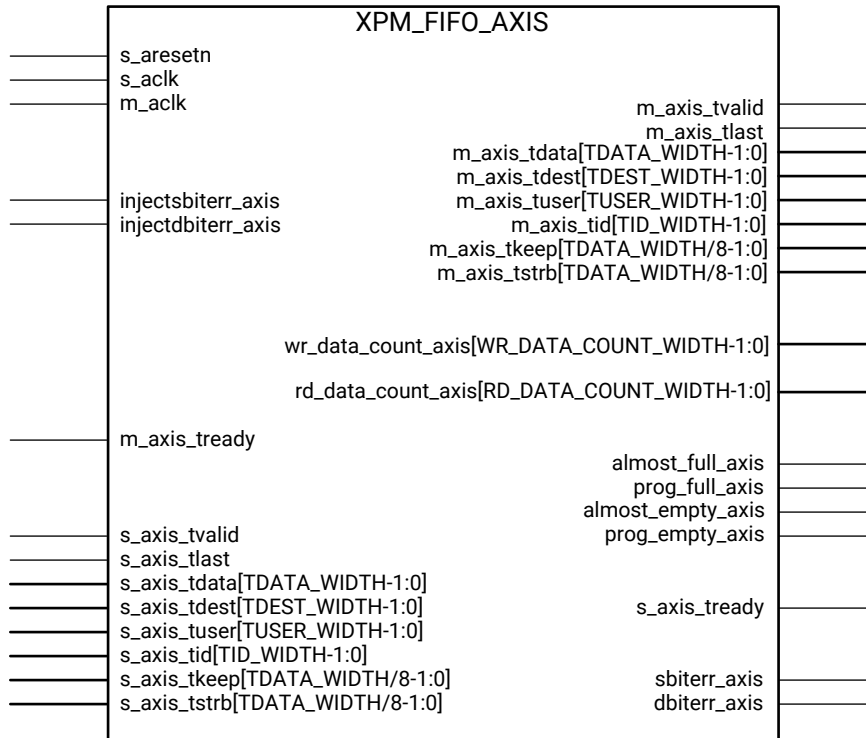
XPM_FIFO_AXIS

s_aresetn
s_aclk
m_aclk

injectsbiterr_axis
injectdbiterr_axis

m_axis_tready

s_axis_tvalid
s_axis_tlast
s_axis_tdata[TDATA_WIDTH-1:0]
s_axis_tdest[TDEST_WIDTH-1:0]
s_axis_tuser[TUSER_WIDTH-1:0]
s_axis_tid[TID_WIDTH-1:0]
s_axis_tkeep[TDATA_WIDTH/8-1:0]
s_axis_tstrb[TDATA_WIDTH/8-1:0]

m_axis_tvalid
m_axis_tlast
m_axis_tdata[TDATA_WIDTH-1:0]
m_axis_tdest[TDEST_WIDTH-1:0]
m_axis_tuser[TUSER_WIDTH-1:0]
m_axis_tid[TID_WIDTH-1:0]
m_axis_tkeep[TDATA_WIDTH/8-1:0]
m_axis_tstrb[TDATA_WIDTH/8-1:0]

wr_data_count_axis[WR_DATA_COUNT_WIDTH-1:0]

rd_data_count_axis[RD_DATA_COUNT_WIDTH-1:0]

almost_full_axis
prog_full_axis
almost_empty_axis
prog_empty_axis

s_axis_tready

sbiterr_axis
dbiterr_axis